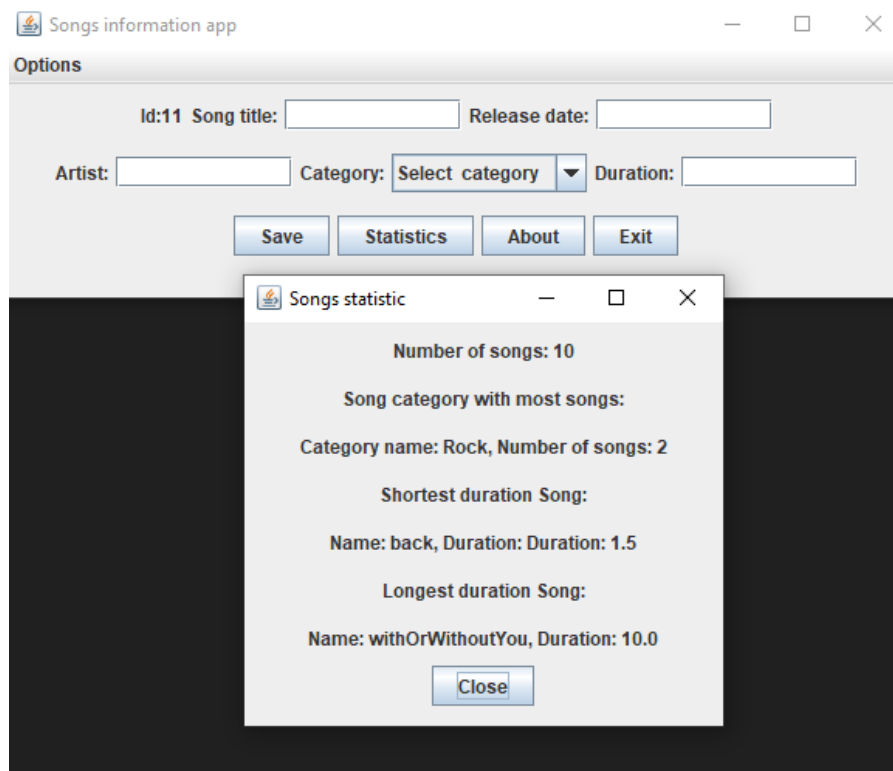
Songs information app

Options

Id:11 Song title: Release date:

Artist: Category: Select category Duration:

Save Statistics About Exit

Songs statistic

Number of songs: 10

Song category with most songs:

Category name: Rock, Number of songs: 2

Shortest duration Song:

Name: back, Duration: Duration: 1.5

Longest duration Song:

Name: withOrWithoutYou, Duration: 10.0

Close